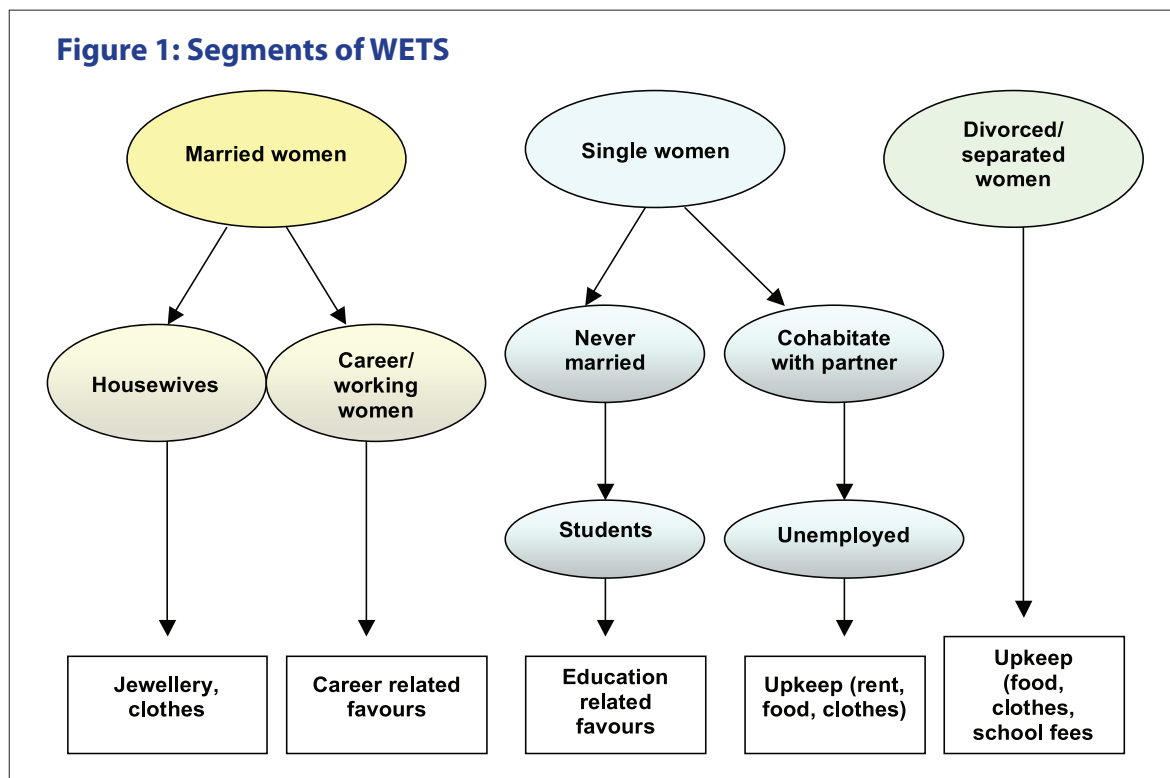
Figure 1: Segments of WETS

Married women

Housewives

Career/ working women

Jewellery, clothes

Career related favours

Single women

Never married

Cohabitate with partner

Students

Unemployed

Education related favours

Upkeep (rent, food, clothes)

Divorced/ separated women

Upkeep (food, clothes, school fees